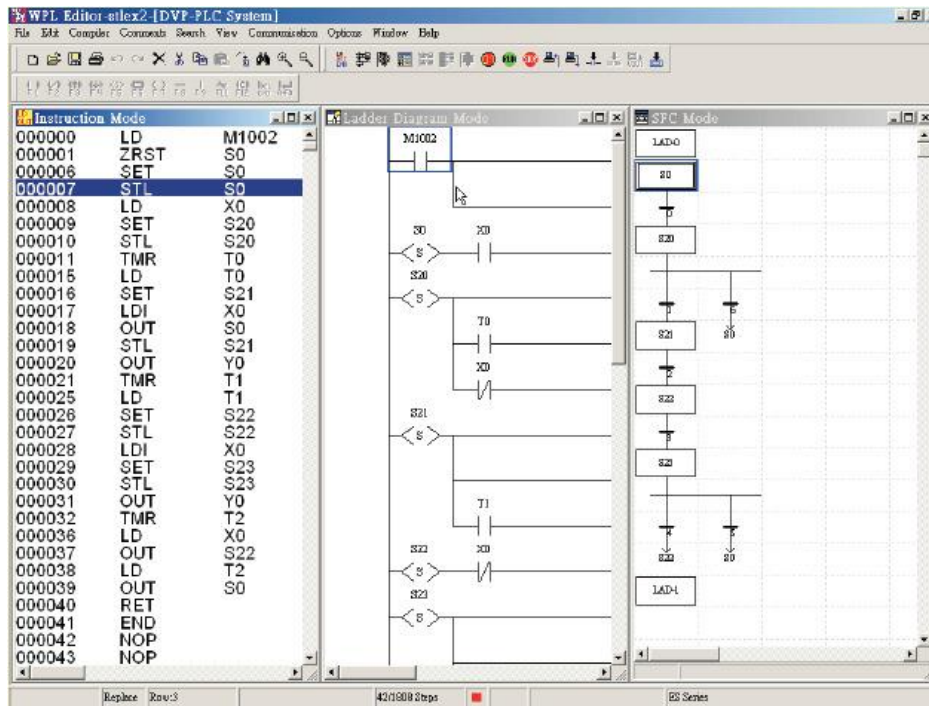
WPL Editor-stlex2-[DVP-PLC System]
File Edit Compiler Comments Search View Communication Options Window Help

Instruction Mode

| | | |
|---|---|---|
| 000000 | LD | M1002 |
| 000001 | ZRST | S0 |
| 000006 | SET | S0 |
| 000007 | STL | S0 |
| 000008 | LD | X0 |
| 000009 | SET | S20 |
| 000010 | STL | S20 |
| 000011 | TMR | T0 |
| 000015 | LD | T0 |
| 000016 | SET | S21 |
| 000017 | LDI | X0 |
| 000018 | OUT | S0 |
| 000019 | STL | S21 |
| 000020 | OUT | Y0 |
| 000021 | TMR | T1 |
| 000025 | LD | T1 |
| 000026 | SET | S22 |
| 000027 | STL | S22 |
| 000028 | LDI | X0 |
| 000029 | SET | S23 |
| 000030 | STL | S23 |
| 000031 | OUT | Y0 |
| 000032 | TMR | T2 |
| 000036 | LD | X0 |
| 000037 | OUT | S22 |
| 000038 | LD | T2 |
| 000039 | OUT | S0 |
| 000040 | RET | |
| 000041 | END | |
| 000042 | NOP | |
| 000043 | NOP | |

Ladder Diagram Mode
M1002
S0 X0
S
S20
S
T0
X0
S21
S
T1
S22 X0
S
S23
S

SFC Mode
LAD-0
S0
0
S20
1 5
S21 S0
2
S22
3
S23
4 5
S22 S0
LAD-1

Replace Row:3 42/3800 Steps ES Series